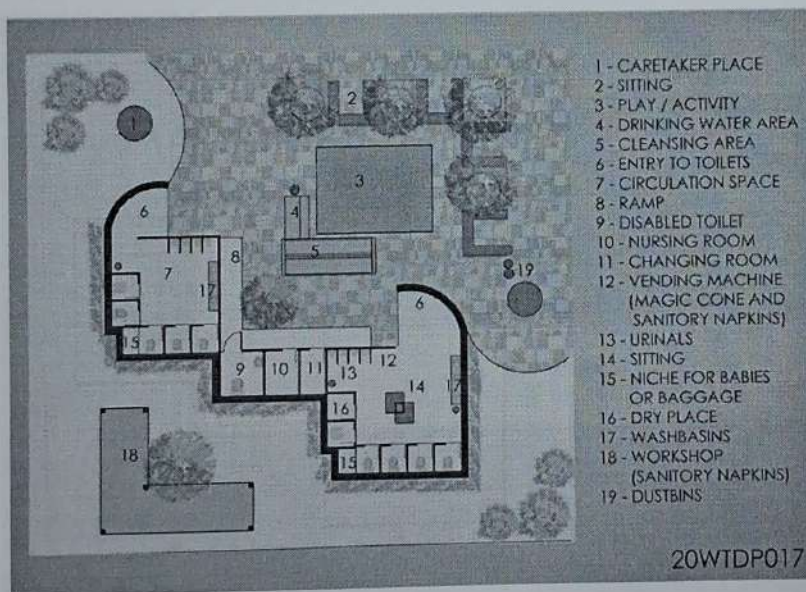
1
2
3
4
5
6
7
17
8
6
19
15
9
10
11
12
13
14
17
16
15
18

1 - CARETAKER PLACE
2 - SITTING
3 - PLAY / ACTIVITY
4 - DRINKING WATER AREA
5 - CLEANSING AREA
6 - ENTRY TO TOILETS
7 - CIRCULATION SPACE
8 - RAMP
9 - DISABLED TOILET
10 - NURSING ROOM
11 - CHANGING ROOM
12 - VENDING MACHINE (MAGIC CONE AND SANITORY NAPKINS)
13 - URINALS
14 - SITTING
15 - NICHE FOR BABIES OR BAGGAGE
16 - DRY PLACE
17 - WASHBASINS
18 - WORKSHOP (SANITORY NAPKINS)
19 - DUSTBINS

20WTDP017